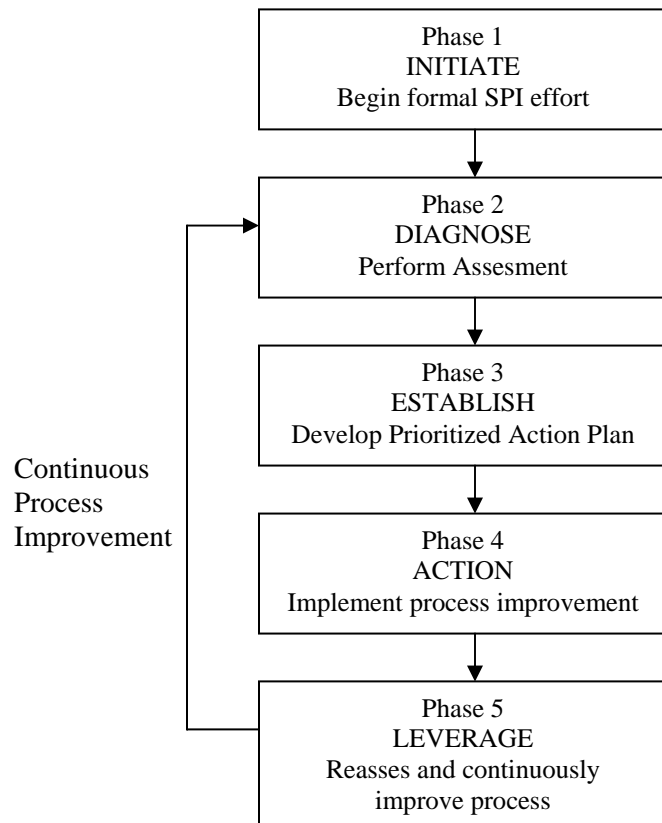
Phase 1
INITIATE
Begin formal SPI effort

Phase 2
DIAGNOSE
Perform Assesment

Phase 3
ESTABLISH
Develop Prioritized Action Plan

Continuous Process Improvement

Phase 4
ACTION
Implement process improvement

Phase 5
LEVERAGE
Reasses and continuously improve process